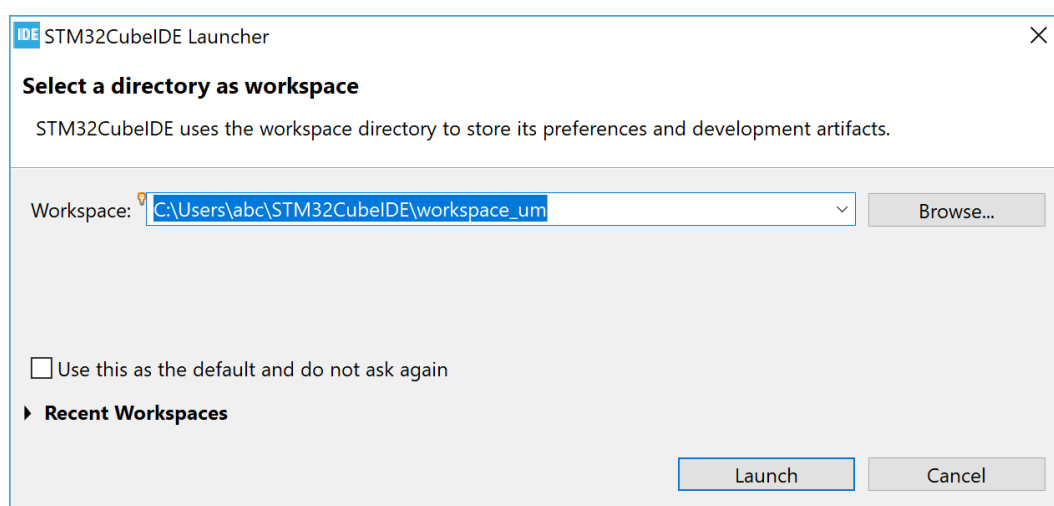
IDE STM32CubeIDE Launcher

Select a directory as workspace

STM32CubeIDE uses the workspace directory to store its preferences and development artifacts.

Workspace: C:\Users\abc\STM32CubeIDE\workspace_um

Browse...

Use this as the default and do not ask again

Recent Workspaces

Launch

Cancel